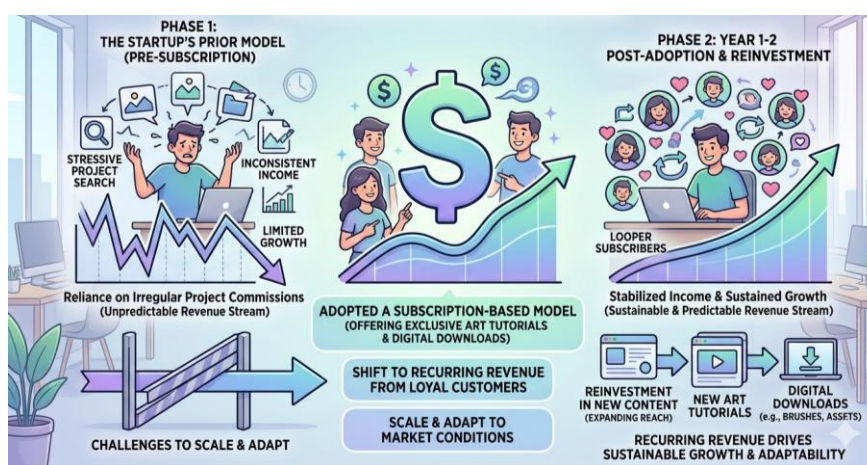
PHASE 1:
THE STARTUP'S PRIOR MODEL
(PRE-SUBSCRIPTION)

STRESSIVE PROJECT SEARCH

INCONSISTENT INCOME

LIMITED GROWTH

Reliance on Irregular Project Commissions
(Unpredictable Revenue Stream)

CHALLENGES TO SCALE & ADAPT

ADOPTED A SUBSCRIPTION-BASED MODEL
(OFFERING EXCLUSIVE ART TUTORIALS & DIGITAL DOWNLOADS)

SHIFT TO RECURRING REVENUE FROM LOYAL CUSTOMERS

SCALE & ADAPT TO MARKET CONDITIONS

PHASE 2: YEAR 1-2
POST-ADOPTION & REINVESTMENT

LOOPER SUBSCRIBERS

Stabilized Income & Sustained Growth
(Sustainable & Predictable Revenue Stream)

REINVESTMENT IN NEW CONTENT (EXPANDING REACH)

NEW ART TUTORIALS

DIGITAL DOWNLOADS (e.g., BRUSHES, ASSETS)

RECURRING REVENUE DRIVES SUSTAINABLE GROWTH & ADAPTABILITY